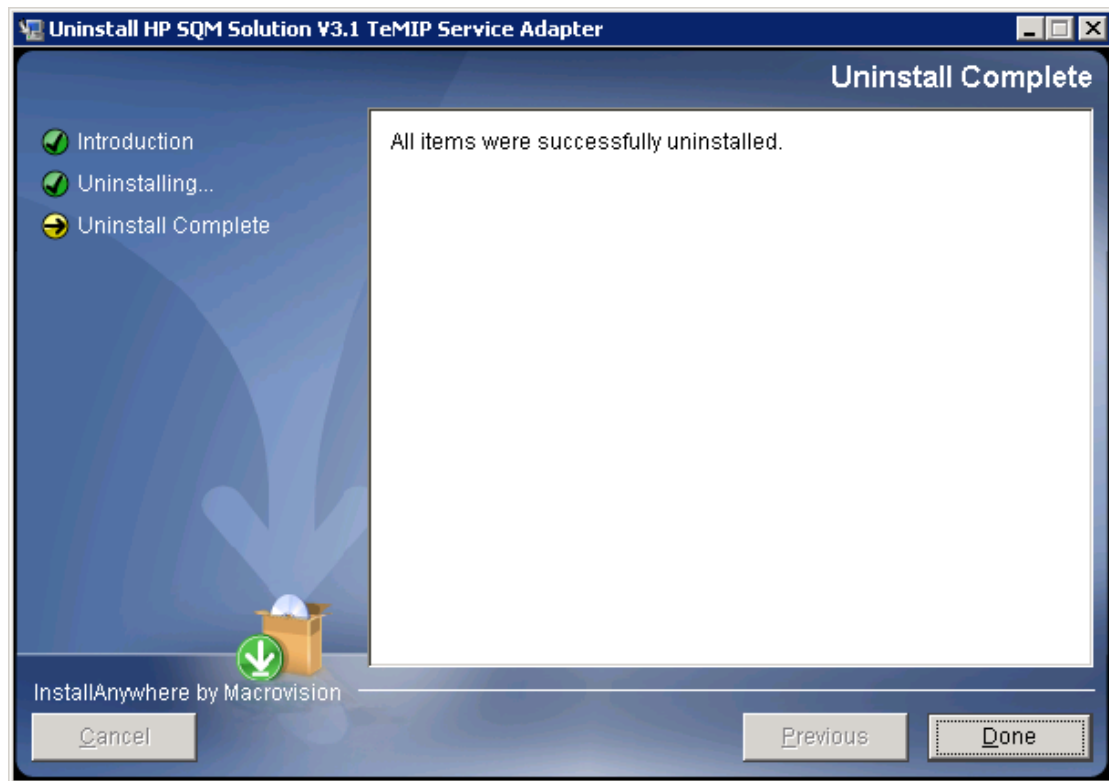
Uninstall HP SQM Solution V3.1 TeMIP Service Adapter

Uninstall Complete

Introduction
Uninstalling...
Uninstall Complete

All items were successfully uninstalled.

InstallAnywhere by Macrovision

Cancel

Previous

Done